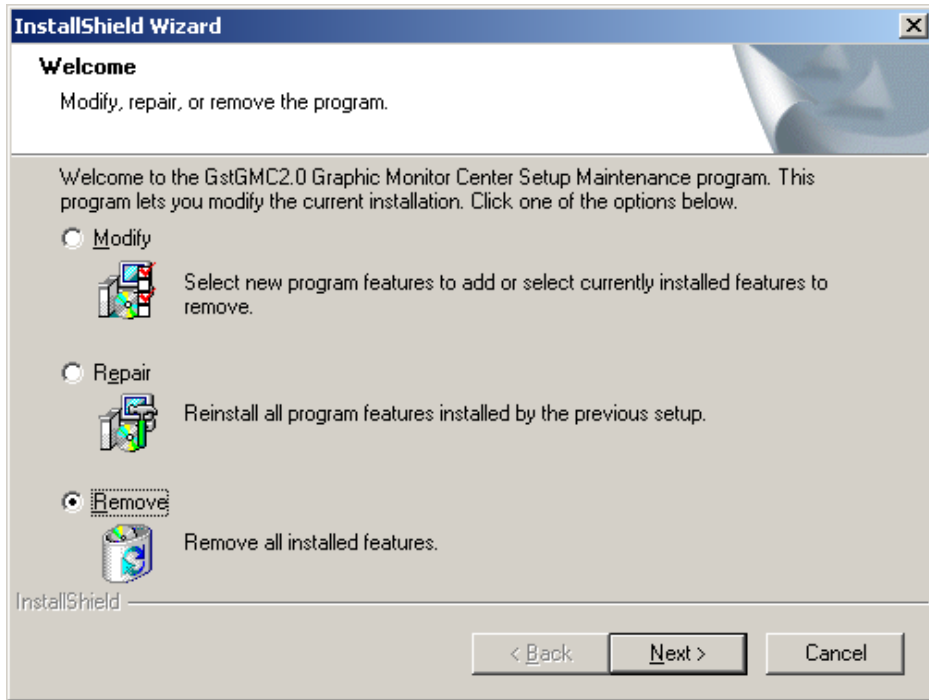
InstallShield Wizard

Welcome

Modify, repair, or remove the program.

Welcome to the GstGMC2.0 Graphic Monitor Center Setup Maintenance program. This program lets you modify the current installation. Click one of the options below.

Modify

Select new program features to add or select currently installed features to remove.

Repair

Reinstall all program features installed by the previous setup.

Remove

Remove all installed features.

InstallShield

< Back

Next >

Cancel